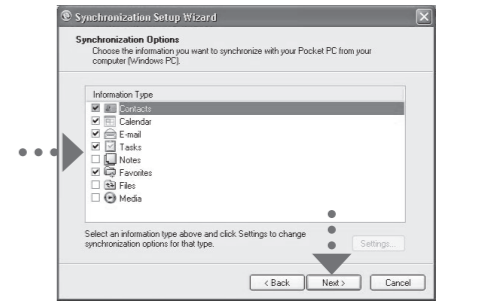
Synchronization Setup Wizard

Synchronization Options
Choose the information you want to synchronize with your Pocket PC from your computer (Windows PC).

Information Type
Contacts
Calendar
E-mail
Tasks
Notes
Favorites
Files
Media

Select an information type above and click Settings to change synchronization options for that type.

Settings...

< Back
Next >
Cancel